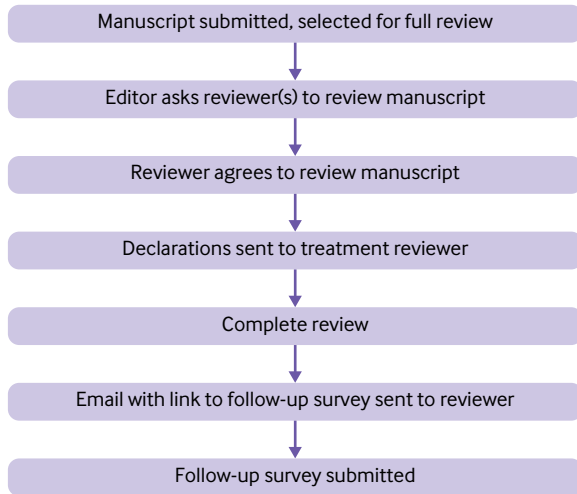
Manuscript submitted, selected for full review

Editor asks reviewer(s) to review manuscript

Reviewer agrees to review manuscript

Declarations sent to treatment reviewer

Complete review

Email with link to follow-up survey sent to reviewer

Follow-up survey submitted